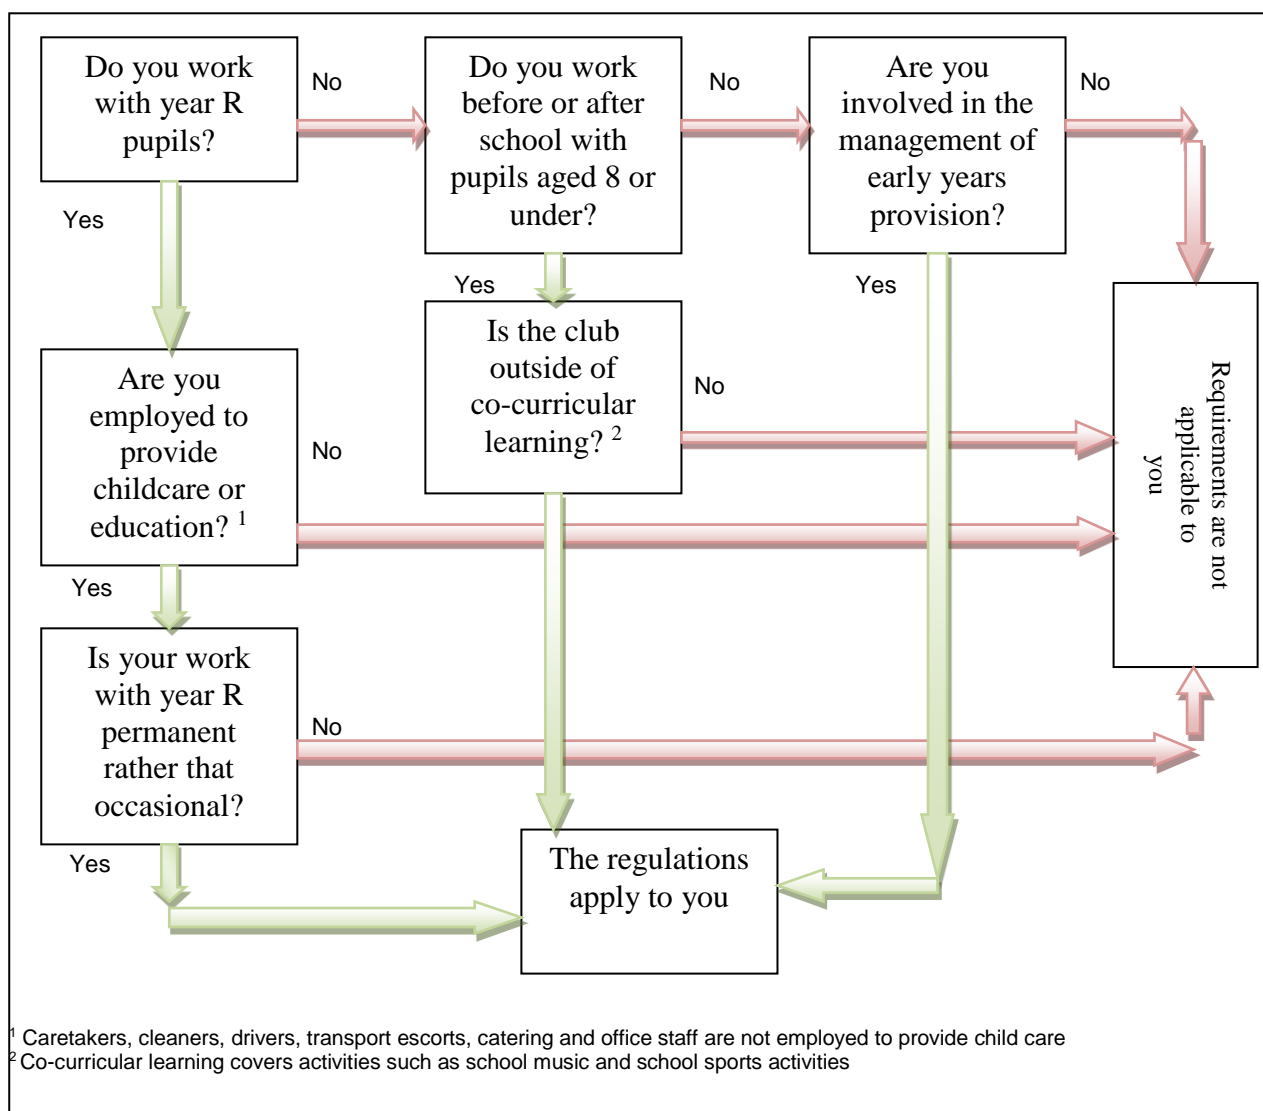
Do you work with year R pupils?

No

Do you work before or after school with pupils aged 8 or under?

No

Are you involved in the management of early years provision?

No

Yes

Yes

Yes

Is the club outside of co-curricular learning? $^2$

No

Are you employed to provide childcare or education? $^1$

No

Requirements are not applicable to you

Yes

Is your work with year R permanent rather that occasional?

No

Yes

The regulations apply to you

$^1$ Caretakers, cleaners, drivers, transport escorts, catering and office staff are not employed to provide child care
$^2$ Co-curricular learning covers activities such as school music and school sports activities